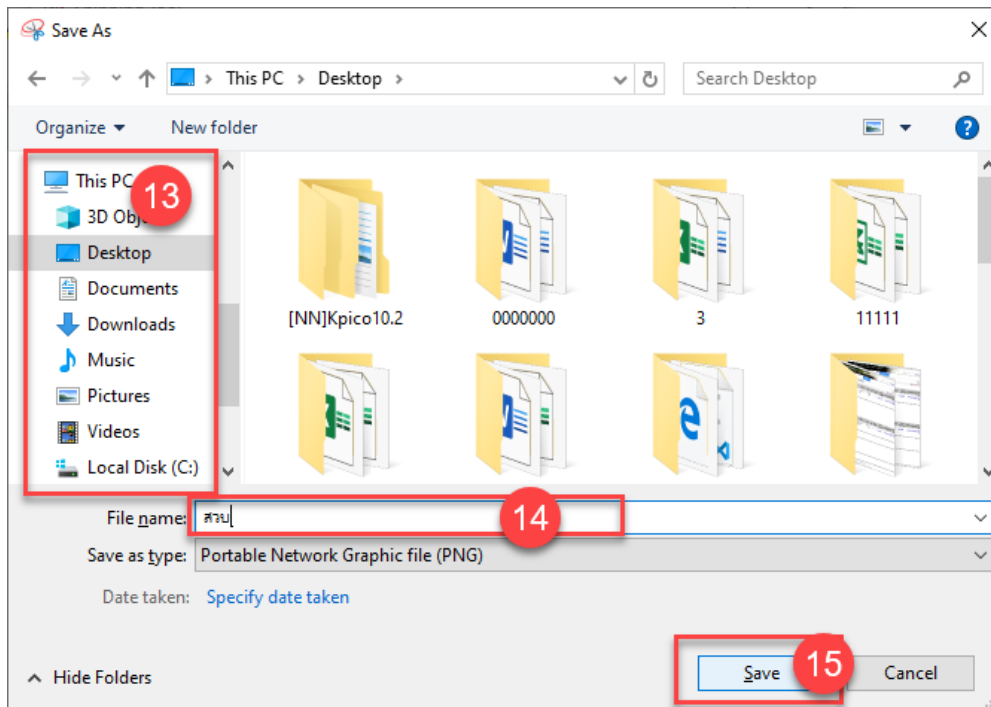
Save As

This PC > Desktop >

Search Desktop

Organize ▾ New folder

This PC
3D Obj
Desktop
Documents
Downloads
Music
Pictures
Videos
Local Disk (C:)

13

[NN]Kpico10.2
0000000
3
11111

File name: สวย

14

Save as type: Portable Network Graphic file (PNG)

Date taken: Specify date taken

Hide Folders

Save

15

Cancel